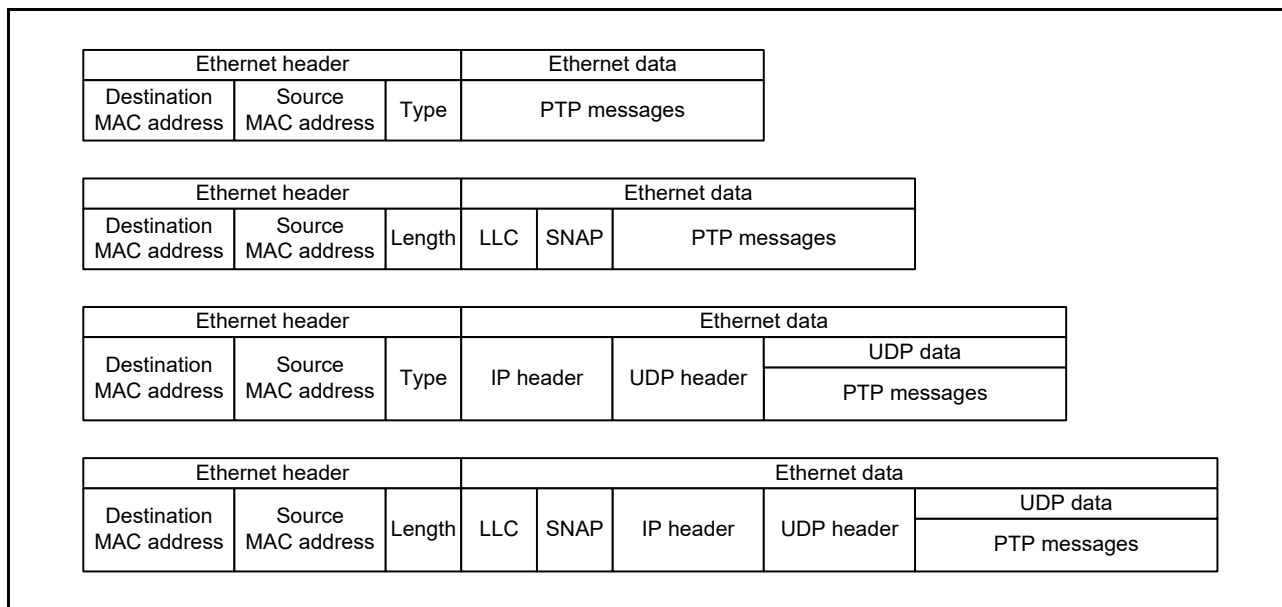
| Ethernet header | | | Ethernet data |
|---|---|---|---|
| Destination MAC address | Source MAC address | Type | PTP messages |

| Ethernet header | | | Ethernet data | | |
|---|---|---|---|---|---|
| Destination MAC address | Source MAC address | Length | LLC | SNAP | PTP messages |

| Ethernet header | | | Ethernet data | | |
|---|---|---|---|---|---|
| Destination MAC address | Source MAC address | Type | IP header | UDP header | UDP data |
| | | | | | PTP messages |

| Ethernet header | | | Ethernet data | | | | |
|---|---|---|---|---|---|---|---|
| Destination MAC address | Source MAC address | Length | LLC | SNAP | IP header | UDP header | UDP data |
| | | | | | | | PTP messages |